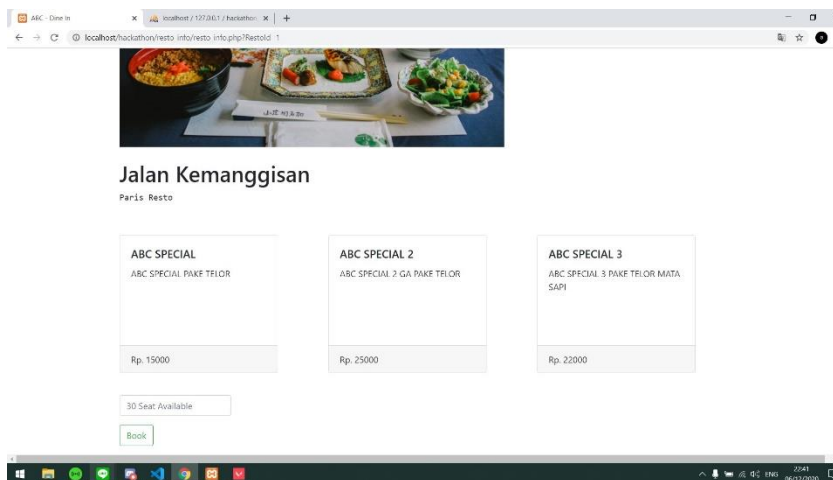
ABC - Dine In
localhost / 127.0.0.1 / hackathon
localhost/hackathon/resto info/resto info.php?RestoId 1

Jalan Kemanggisan
Paris Resto

ABC SPECIAL
ABC SPECIAL PAKE TELOR
Rp. 15000

ABC SPECIAL 2
ABC SPECIAL 2 GA PAKE TELOR
Rp. 25000

ABC SPECIAL 3
ABC SPECIAL 3 PAKE TELOR MATA SAPI
Rp. 22000

30 Seat Available
Book

ENG 22:41 06/12/2020